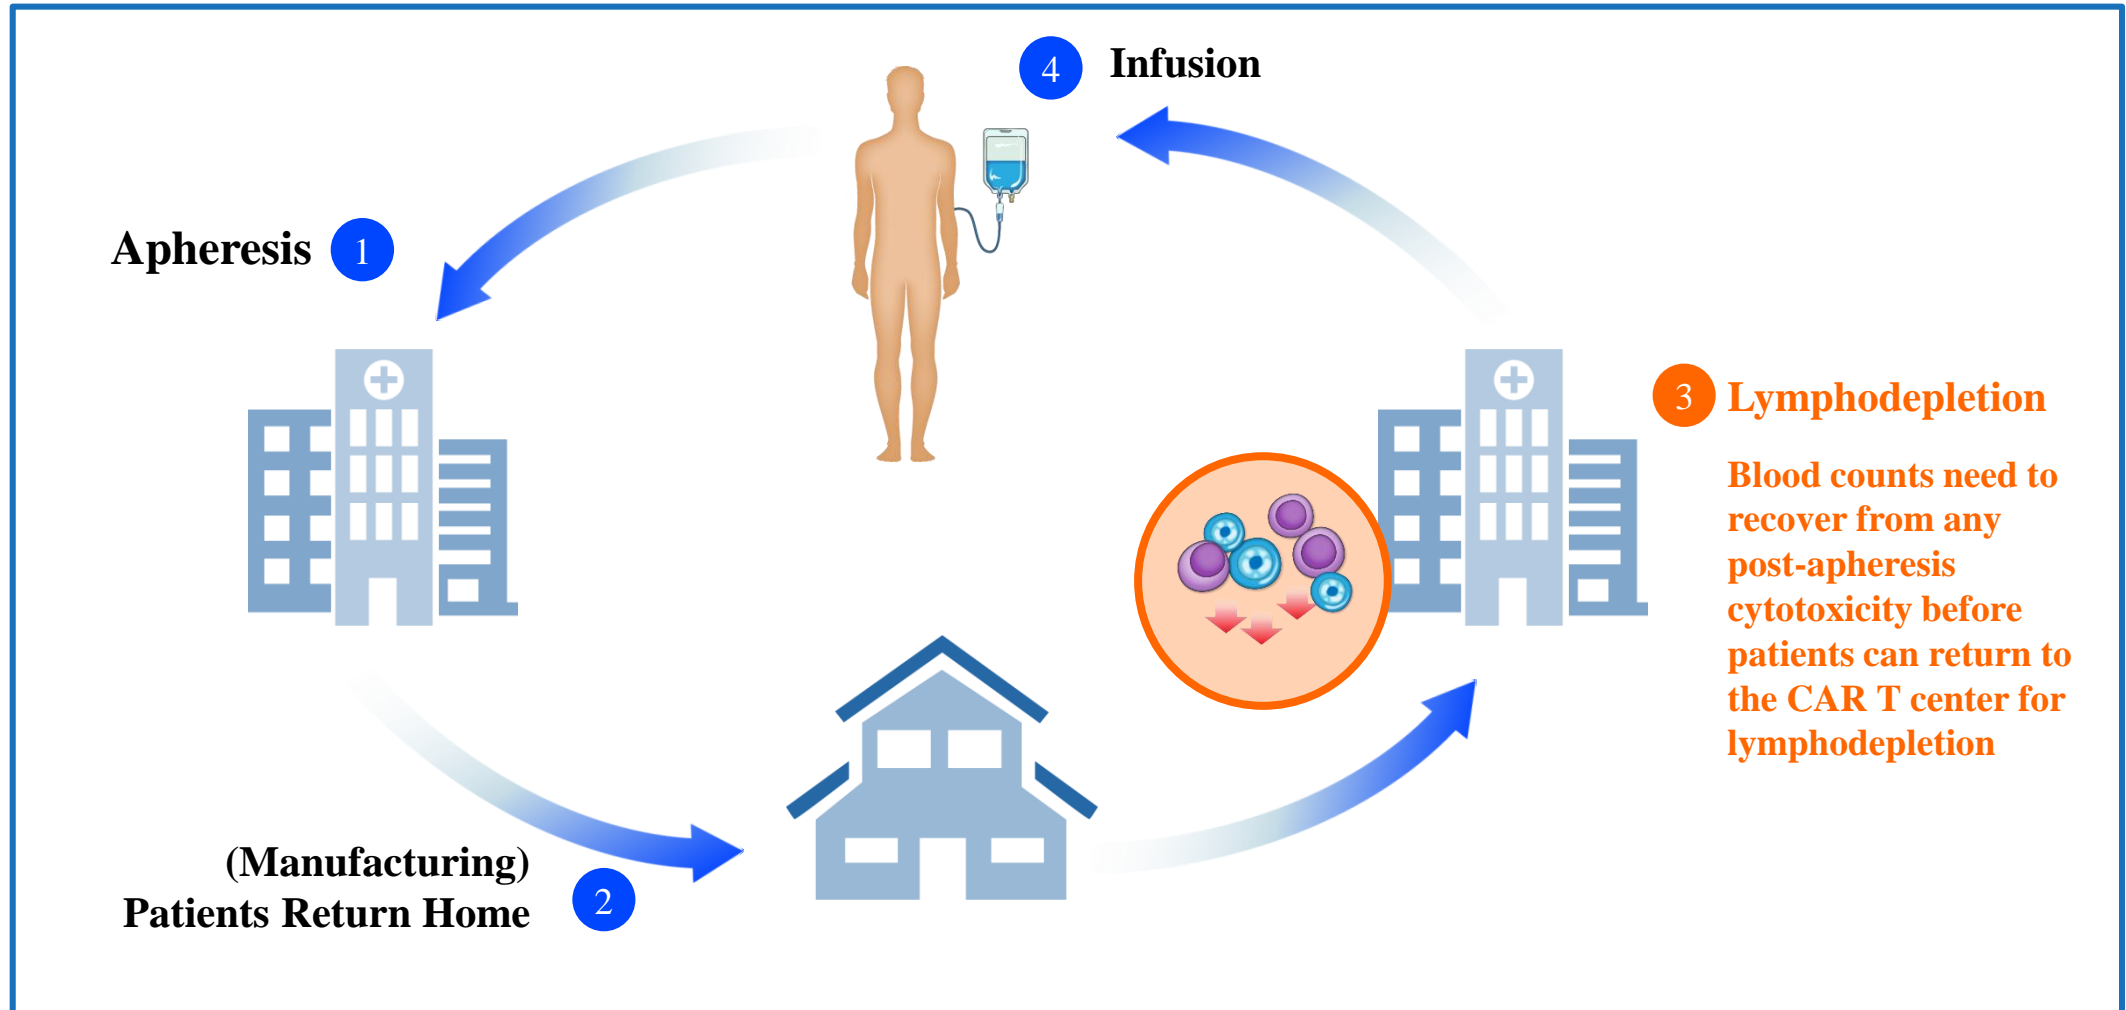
4 Infusion

Apheresis 1

3 Lymphodepletion

Blood counts need to recover from any post-apheresis cytotoxicity before patients can return to the CAR T center for lymphodepletion

(Manufacturing)
Patients Return Home 2